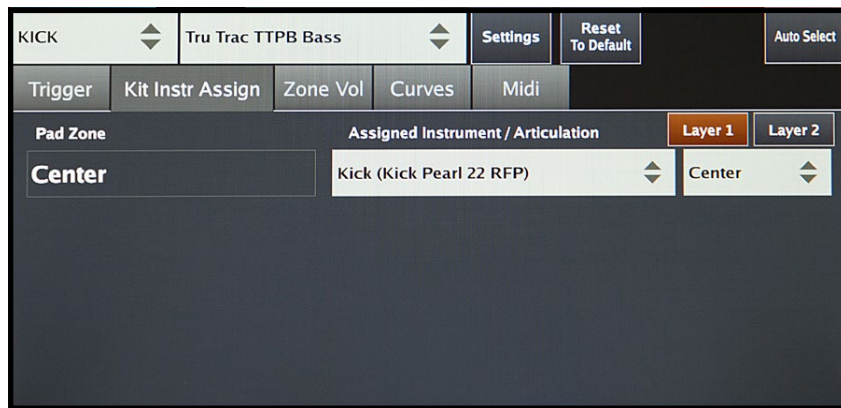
KICK
Tru Trac TTPB Bass
Settings
Reset To Default
Auto Select

Trigger
Kit Instr Assign
Zone Vol
Curves
Midi

Pad Zone
Assigned Instrument / Articulation
Layer 1
Layer 2

Center
Kick (Kick Pearl 22 RFP)
Center